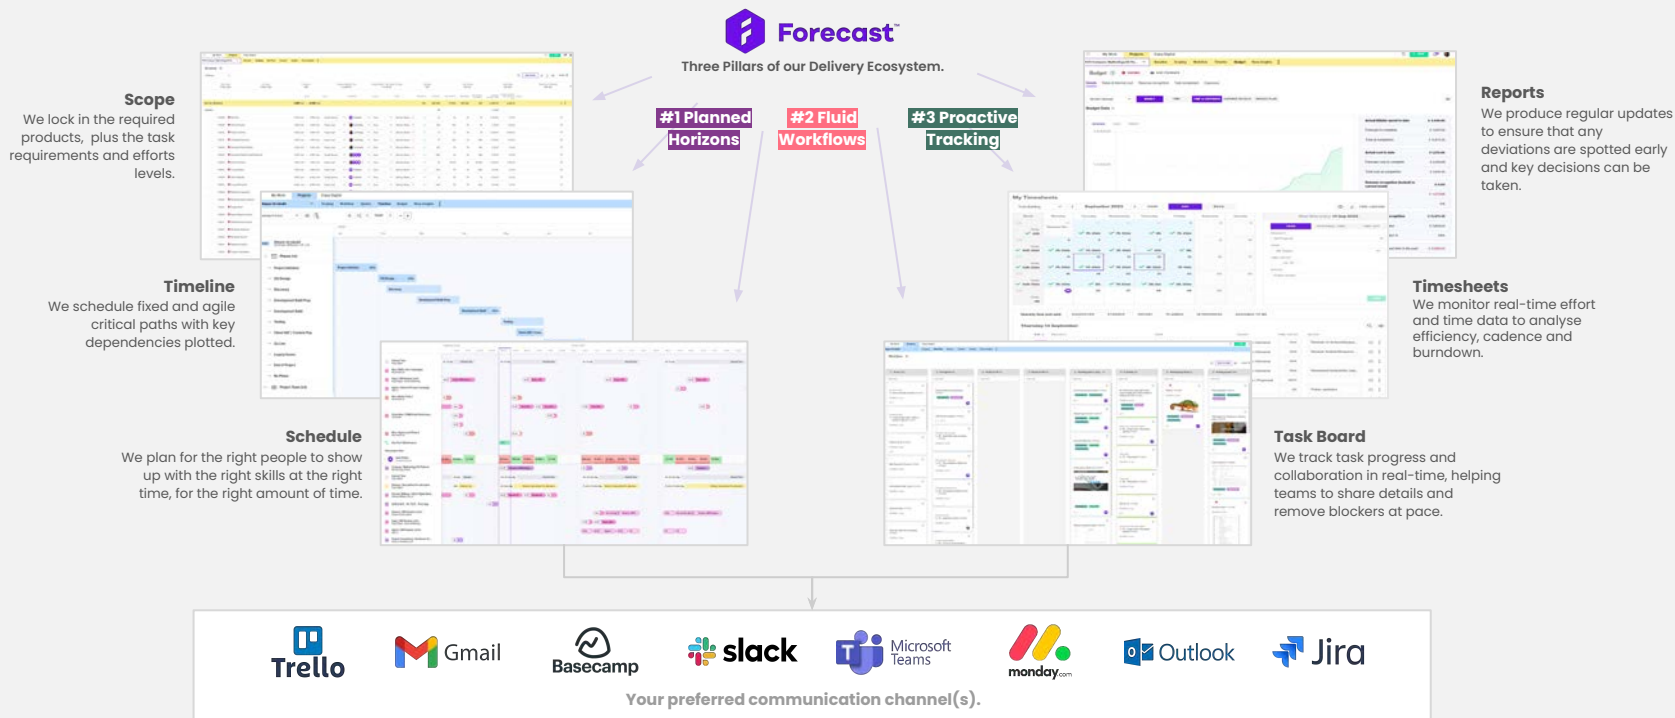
Forecast™

Three Pillars of our Delivery Ecosystem.

#1 Planned Horizons

#2 Fluid Workflows

#3 Proactive Tracking

Scope
We lock in the required products, plus the task requirements and efforts levels.

Timeline
We schedule fixed and agile critical paths with key dependencies plotted.

Schedule
We plan for the right people to show up with the right skills at the right time, for the right amount of time.

Reports
We produce regular updates to ensure that any deviations are spotted early and key decisions can be taken.

Timesheets
We monitor real-time effort and time data to analyse efficiency, cadence and burndown.

Task Board
We track task progress and collaboration in real-time, helping teams to share details and remove blockers at pace.

Trello Gmail Basecamp slack Microsoft Teams monday.com Outlook Jira

Your preferred communication channel(s).